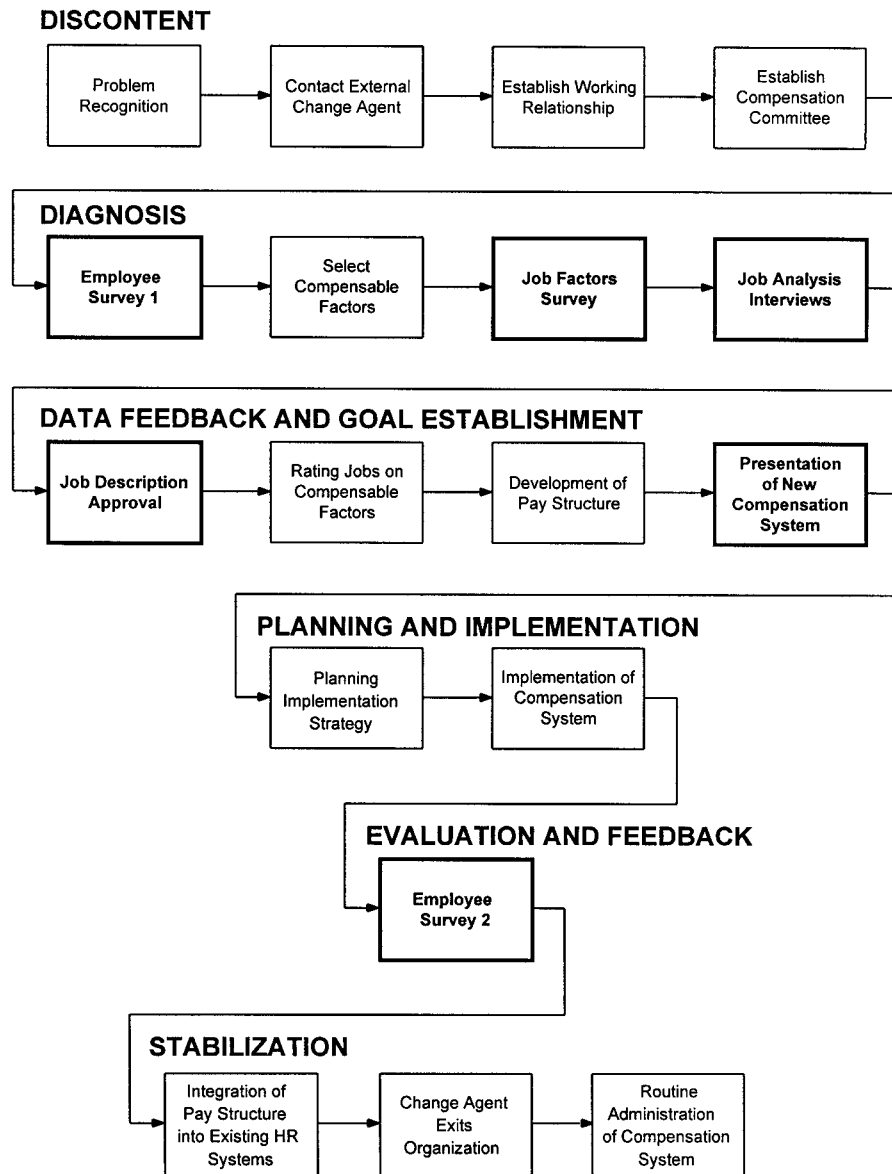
DISCONTENT

Problem Recognition

Contact External Change Agent

Establish Working Relationship

Establish Compensation Committee

DIAGNOSIS

Employee Survey 1

Select Compensable Factors

Job Factors Survey

Job Analysis Interviews

DATA FEEDBACK AND GOAL ESTABLISHMENT

Job Description Approval

Rating Jobs on Compensable Factors

Development of Pay Structure

Presentation of New Compensation System

PLANNING AND IMPLEMENTATION

Planning Implementation Strategy

Implementation of Compensation System

EVALUATION AND FEEDBACK

Employee Survey 2

STABILIZATION

Integration of Pay Structure into Existing HR Systems

Change Agent Exits Organization

Routine Administration of Compensation System